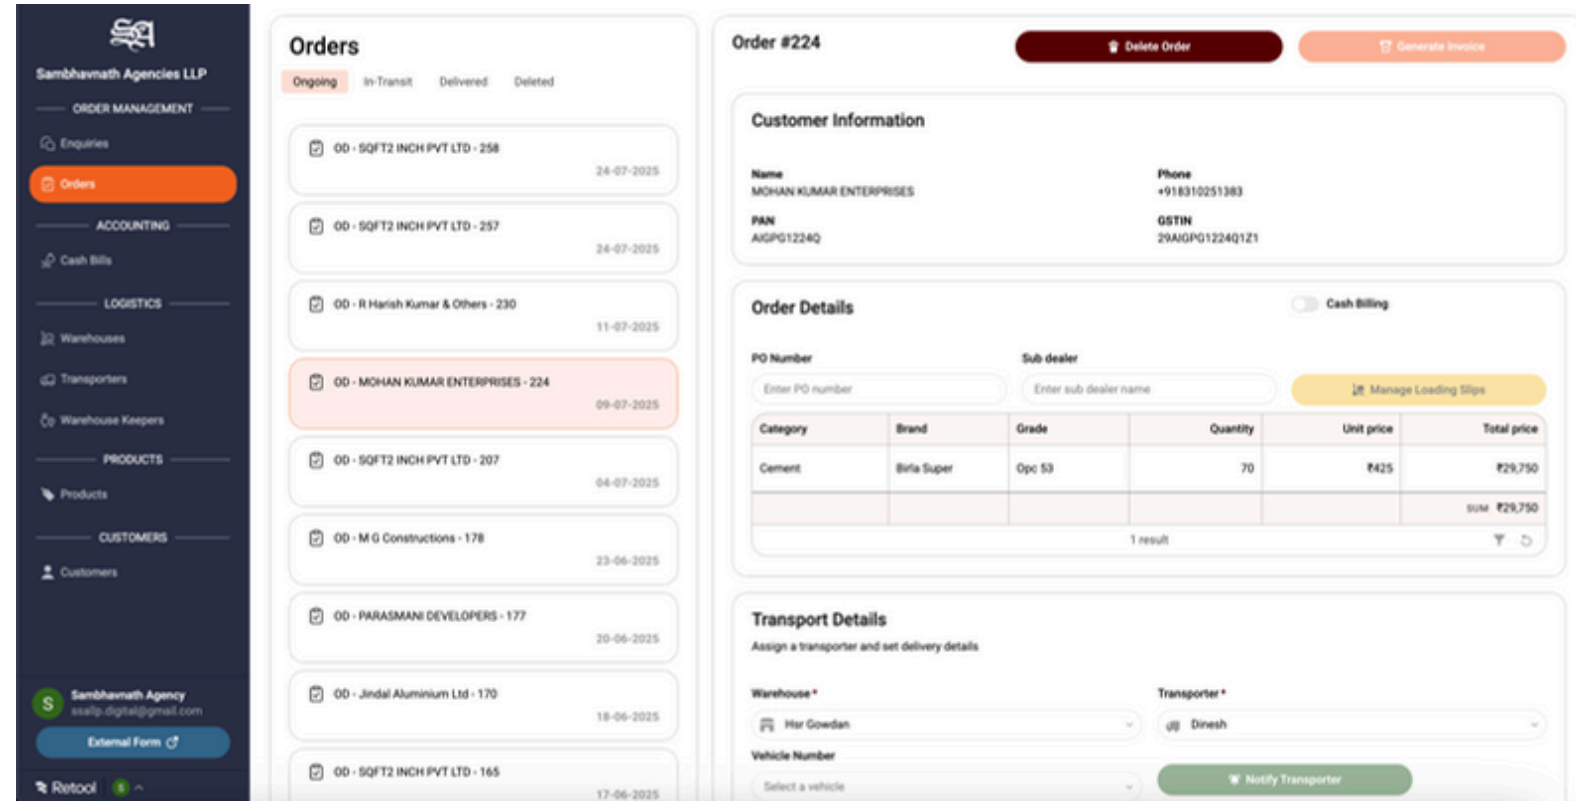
Sambhavnath Agencies LLP

ORDER MANAGEMENT

Enquiries

Orders

ACCOUNTING

Cash Bills

LOGISTICS

Warehouses

Transporters

Warehouse Keepers

PRODUCTS

Products

CUSTOMERS

Customers

S Sambhavnath Agency
ssallp.digital@gmail.com

External Form

Retool 5

Orders

Ongoing In-Transit Delivered Deleted

OD - SQFT2 INCH PVT LTD - 258
24-07-2025

OD - SQFT2 INCH PVT LTD - 257
24-07-2025

OD - R Harish Kumar & Others - 230
11-07-2025

OD - MOHAN KUMAR ENTERPRISES - 224
09-07-2025

OD - SQFT2 INCH PVT LTD - 207
04-07-2025

OD - M G Constructions - 178
23-06-2025

OD - PARASMANI DEVELOPERS - 177
20-06-2025

OD - Jindal Aluminium Ltd - 170
18-06-2025

OD - SQFT2 INCH PVT LTD - 165
17-06-2025

Order #224

Delete Order

Generate Invoice

Customer Information

Name
MOHAN KUMAR ENTERPRISES

Phone
+918310251383

PAN
AIGPG1224Q

GSTIN
29AIGPG1224Q1Z1

Order Details

Cash Billing

PO Number
Enter PO number

Sub dealer
Enter sub dealer name

Manage Loading Slips

| Category | Brand | Grade | Quantity | Unit price | Total price |
|---|---|---|---|---|---|
| Cement | Birla Super | Opc 53 | 70 | ₹425 | ₹29,750 |
| | | | | | SUM ₹29,750 |

1 result

Transport Details

Assign a transporter and set delivery details

Warehouse *
Hsr Gowdan

Transporter *
Dinesh

Vehicle Number
Select a vehicle

Notify Transporter